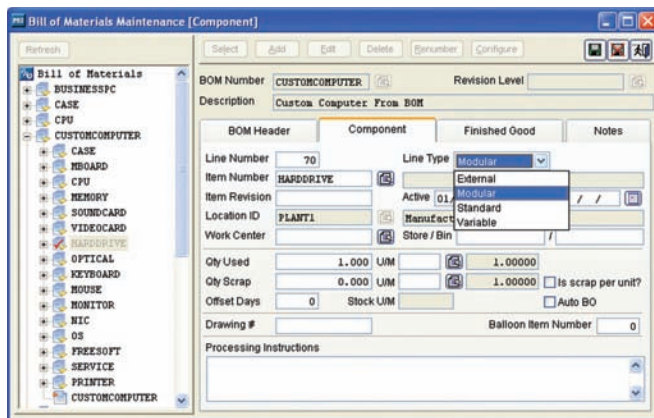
Bill of Materials Maintenance [Component]

Refresh

Bill of Materials
BUSINESSPC
CASE
CPU
CUSTOMCOMPUTER
CASE
MBOARD
CPU
MEMORY
SOUNDCARD
VIDEOCARD
HARDDRIVE
OPTICAL
KEYBOARD
MOUSE
MONITOR
NIC
OS
FREESOFT
SERVICE
PRINTER
CUSTOMCOMPUTER

Select Add Edit Delete Renumber Configure

BOM Number CUSTOMCOMPUTER Revision Level
Description Custom Computer From BOM

BOM Header | Component | Finished Good | Notes

Line Number 70
Item Number HARDDRIVE
Item Revision
Location ID PLANT1
Work Center

Line Type Modular
External
Modular
Standard
Variable

Active 01 / /
Manufact
Store / Bin /

Qty Used 1.000 U/M 1.00000
Qty Scrap 0.000 U/M 1.00000 Is scrap per unit?
Offset Days 0 Stock U/M Auto BO

Drawing # Balloon Item Number 0

Processing Instructions